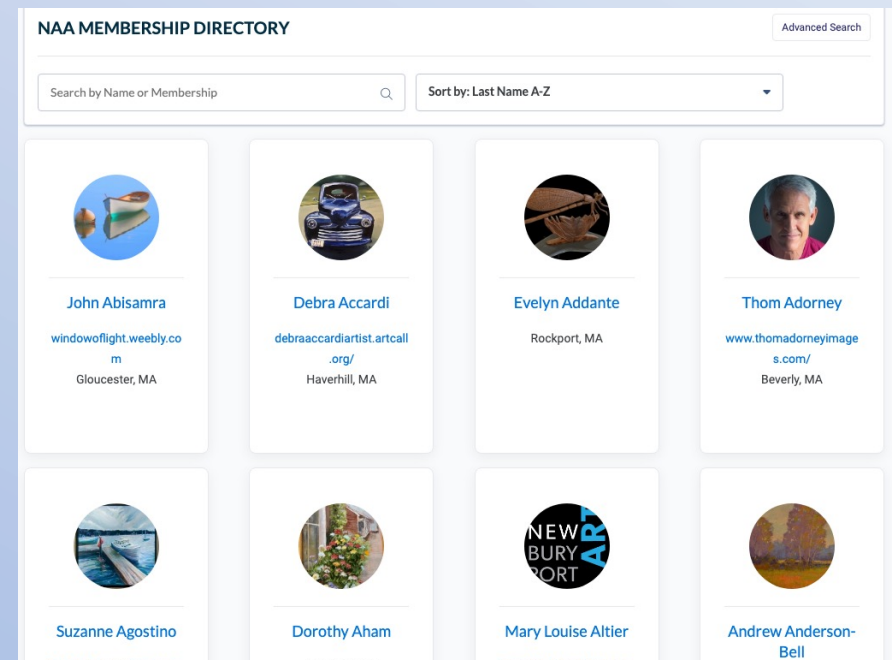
NAA MEMBERSHIP DIRECTORY

Advanced Search

Search by Name or Membership

Sort by: Last Name A-Z

John Abisamra

windowoflight.weebly.com

Gloucester, MA

Debra Accardi

debraaccardiartist.artcall.org/

Haverhill, MA

Evelyn Addante

Rockport, MA

Thom Adorney

www.thomadorneyimages.com/

Beverly, MA

Suzanne Agostino

Dorothy Aham

NEW BURY PORT ART

Mary Louise Altier

Andrew Anderson-Bell